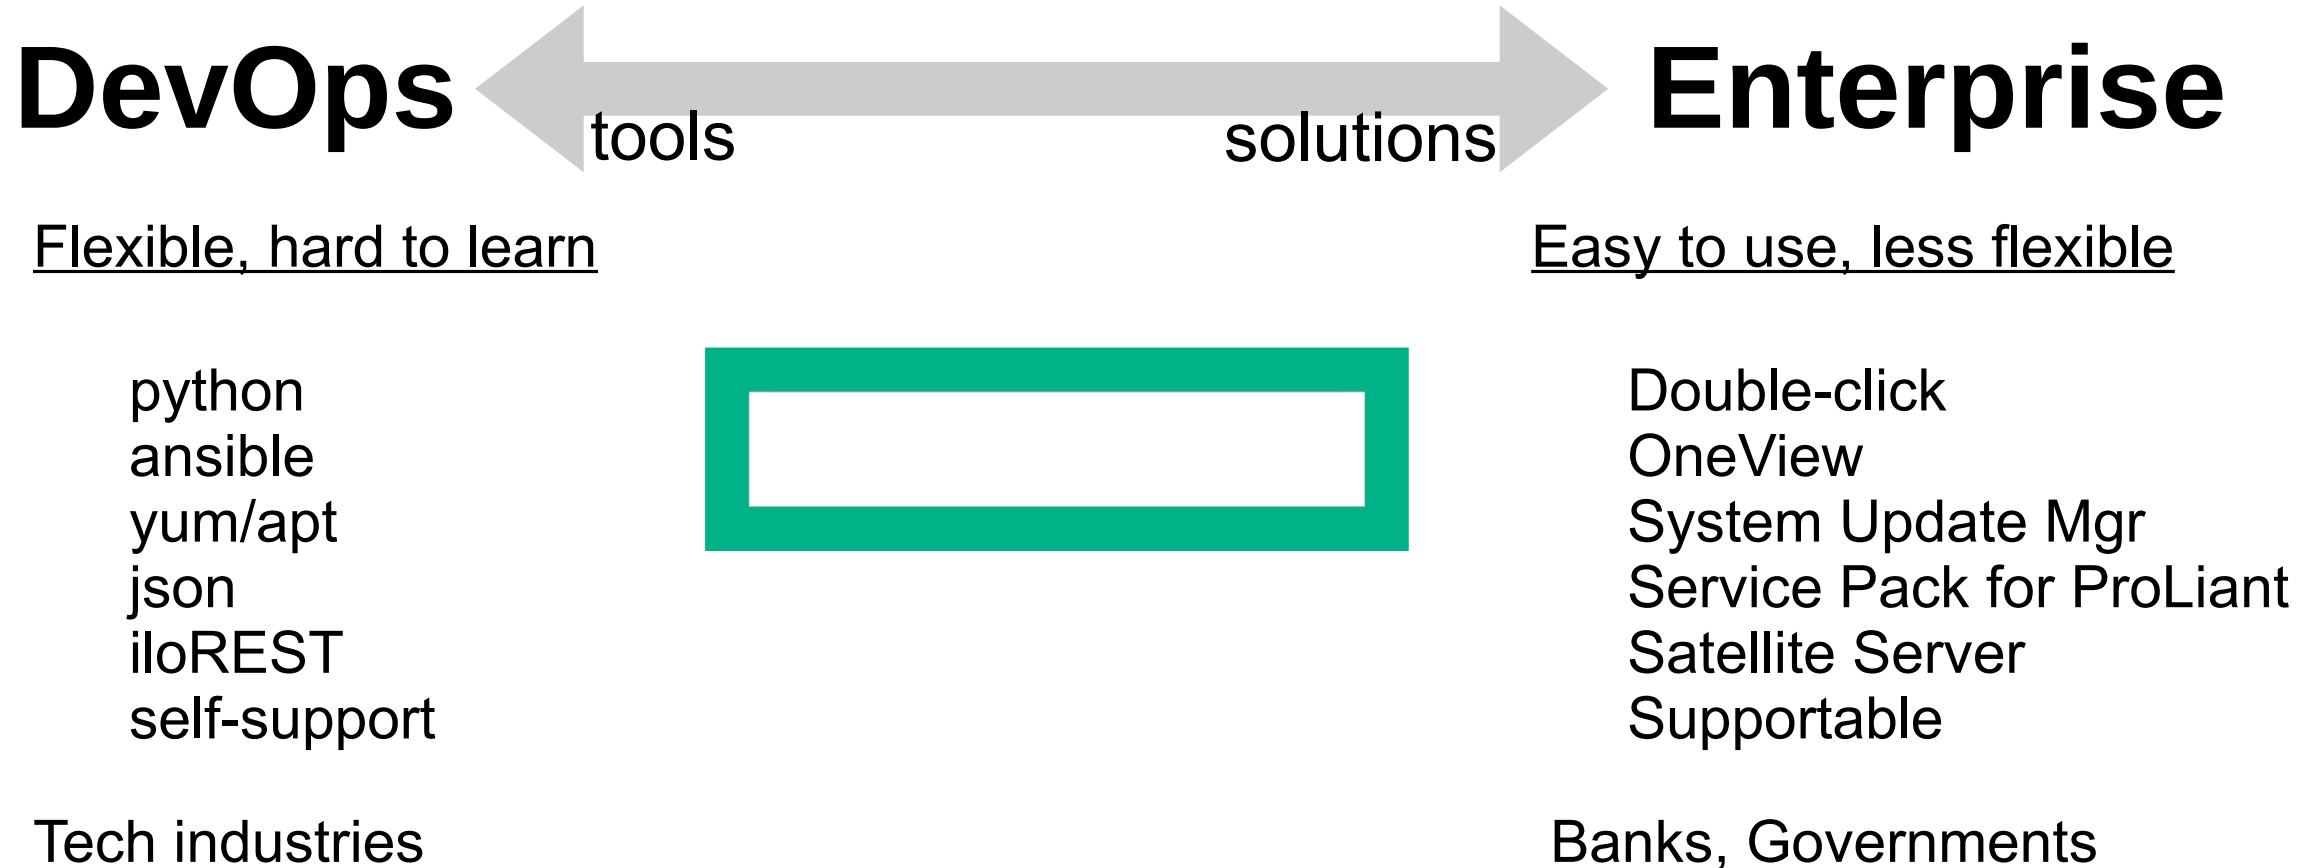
DevOps

tools

solutions

Enterprise

Flexible, hard to learn

python
ansible
yum/apt
json
iloREST
self-support

Tech industries

Easy to use, less flexible

Double-click
OneView
System Update Mgr
Service Pack for ProLiant
Satellite Server
Supportable

Banks, Governments